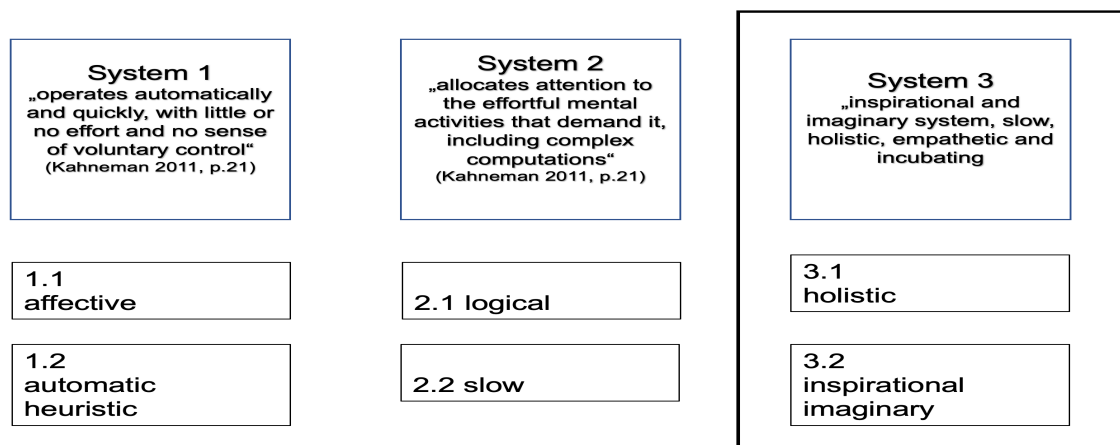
System 1
„operates automatically and quickly, with little or no effort and no sense of voluntary control“
(Kahneman 2011, p.21)

System 2
„allocates attention to the effortful mental activities that demand it, including complex computations“
(Kahneman 2011, p.21)

System 3
„inspirational and imaginary system, slow, holistic, empathetic and incubating

1.1
affective

2.1 logical

3.1
holistic

1.2
automatic
heuristic

2.2 slow

3.2
inspirational
imaginary